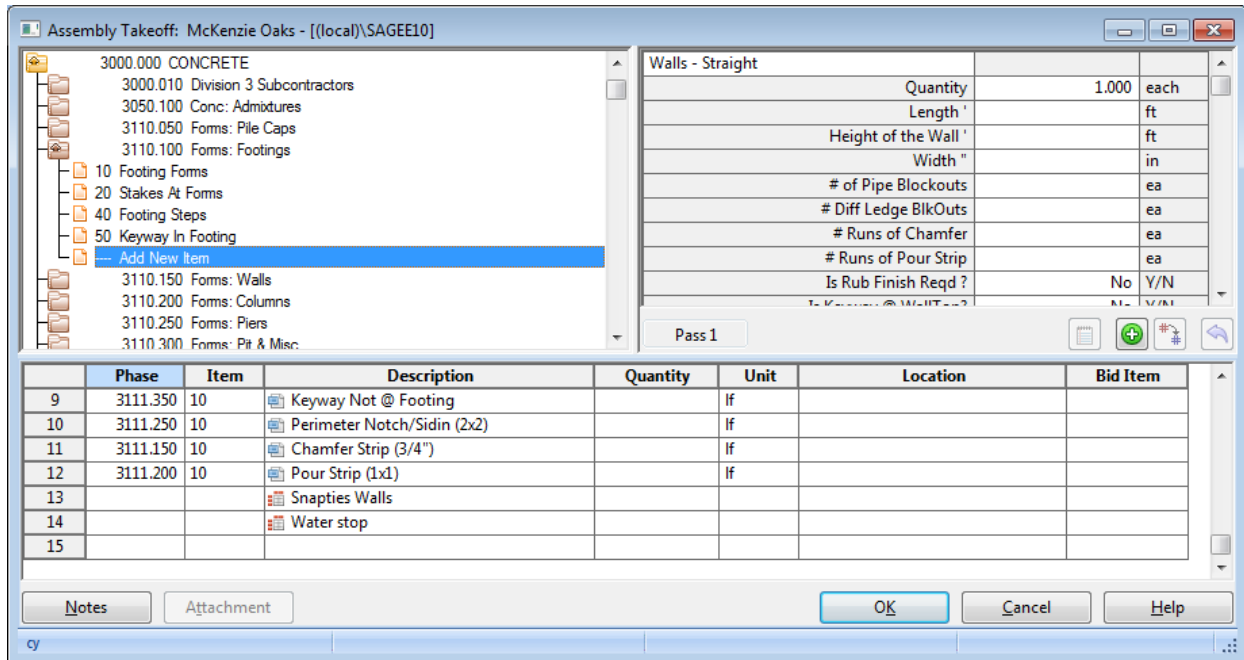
Assembly Takeoff: McKenzie Oaks - [(local)\SAGEE10]

3000.000 CONCRETE
3000.010 Division 3 Subcontractors
3050.100 Conc: Admixtures
3110.050 Forms: Pile Caps
3110.100 Forms: Footings
10 Footing Forms
20 Stakes At Forms
40 Footing Steps
50 Keyway In Footing
---- Add New Item
3110.150 Forms: Walls
3110.200 Forms: Columns
3110.250 Forms: Piers
3110.300 Forms: Pit & Misc

| Walls - Straight | | |
|---|---|---|
| Quantity | 1.000 | each |
| Length ' | | ft |
| Height of the Wall ' | | ft |
| Width " | | in |
| # of Pipe Blockouts | | ea |
| # Diff Ledge BlkOuts | | ea |
| # Runs of Chamfer | | ea |
| # Runs of Pour Strip | | ea |
| Is Rub Finish Reqd ? | No | Y/N |
| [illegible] | No | Y/N |

Pass 1

| | Phase | Item | Description | Quantity | Unit | Location | Bid Item |
|---|---|---|---|---|---|---|---|
| 9 | 3111.350 | 10 | Keyway Not @ Footing | | lf | | |
| 10 | 3111.250 | 10 | Perimeter Notch/Sidin (2x2) | | lf | | |
| 11 | 3111.150 | 10 | Chamfer Strip (3/4") | | lf | | |
| 12 | 3111.200 | 10 | Pour Strip (1x1) | | lf | | |
| 13 | | | Snapties Walls | | | | |
| 14 | | | Water stop | | | | |
| 15 | | | | | | | |

Notes
Attachment
OK
Cancel
Help

cy